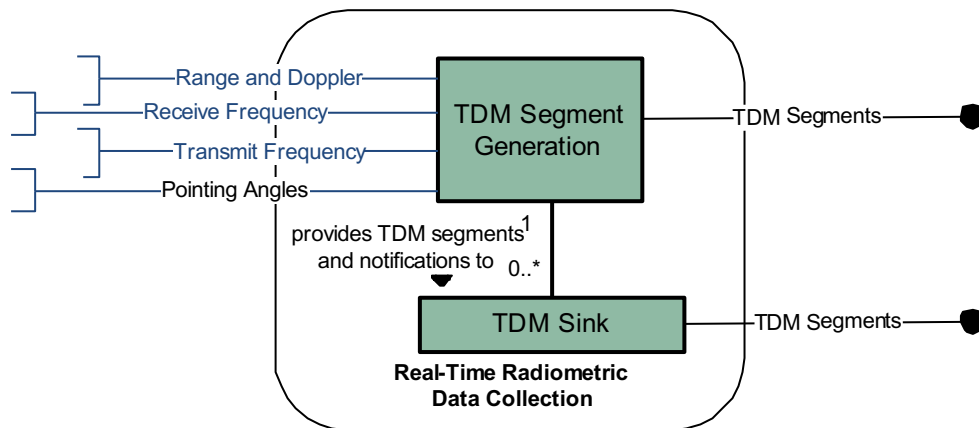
Range and Doppler
Receive Frequency
Transmit Frequency
Pointing Angles
TDM Segment Generation
TDM Segments
provides TDM segments and notifications to
1
0..*
TDM Sink
TDM Segments
Real-Time Radiometric Data Collection